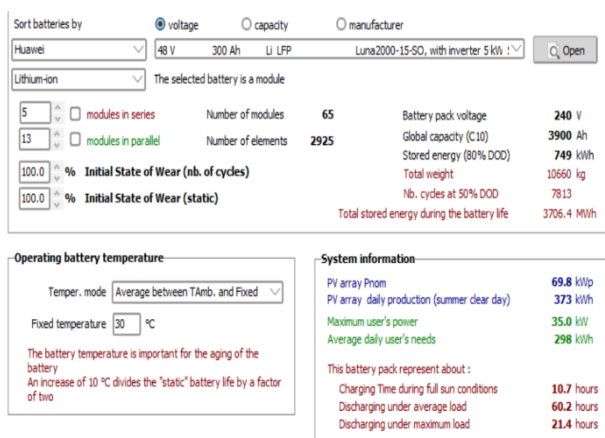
Sort batteries by
voltage
capacity
manufacturer

Huawei
48 V 300 Ah Li LFP Luna2000-15-SO, with inverter 5 kW
Open

Lithium-ion
The selected battery is a module

5 modules in series
Number of modules 65
Battery pack voltage 240 V

13 modules in parallel
Number of elements 2925
Global capacity (C10) 3900 Ah
Stored energy (80% DOD) 749 kWh

100.0 % Initial State of Wear (nb. of cycles)
Total weight 10660 kg
Nb. cycles at 50% DOD 7813

100.0 % Initial State of Wear (static)
Total stored energy during the battery life 3706.4 MWh

Operating battery temperature

Temper. mode Average between TAmb. and Fixed

Fixed temperature 30 °C

The battery temperature is important for the aging of the battery
An increase of 10 °C divides the "static" battery life by a factor of two

System information

PV array Pnom 69.8 kWp
PV array daily production (summer clear day) 373 kWh

Maximum user's power 35.0 kW
Average daily user's needs 298 kWh

This battery pack represent about :
Charging Time during full sun conditions 10.7 hours
Discharging under average load 60.2 hours
Discharging under maximum load 21.4 hours